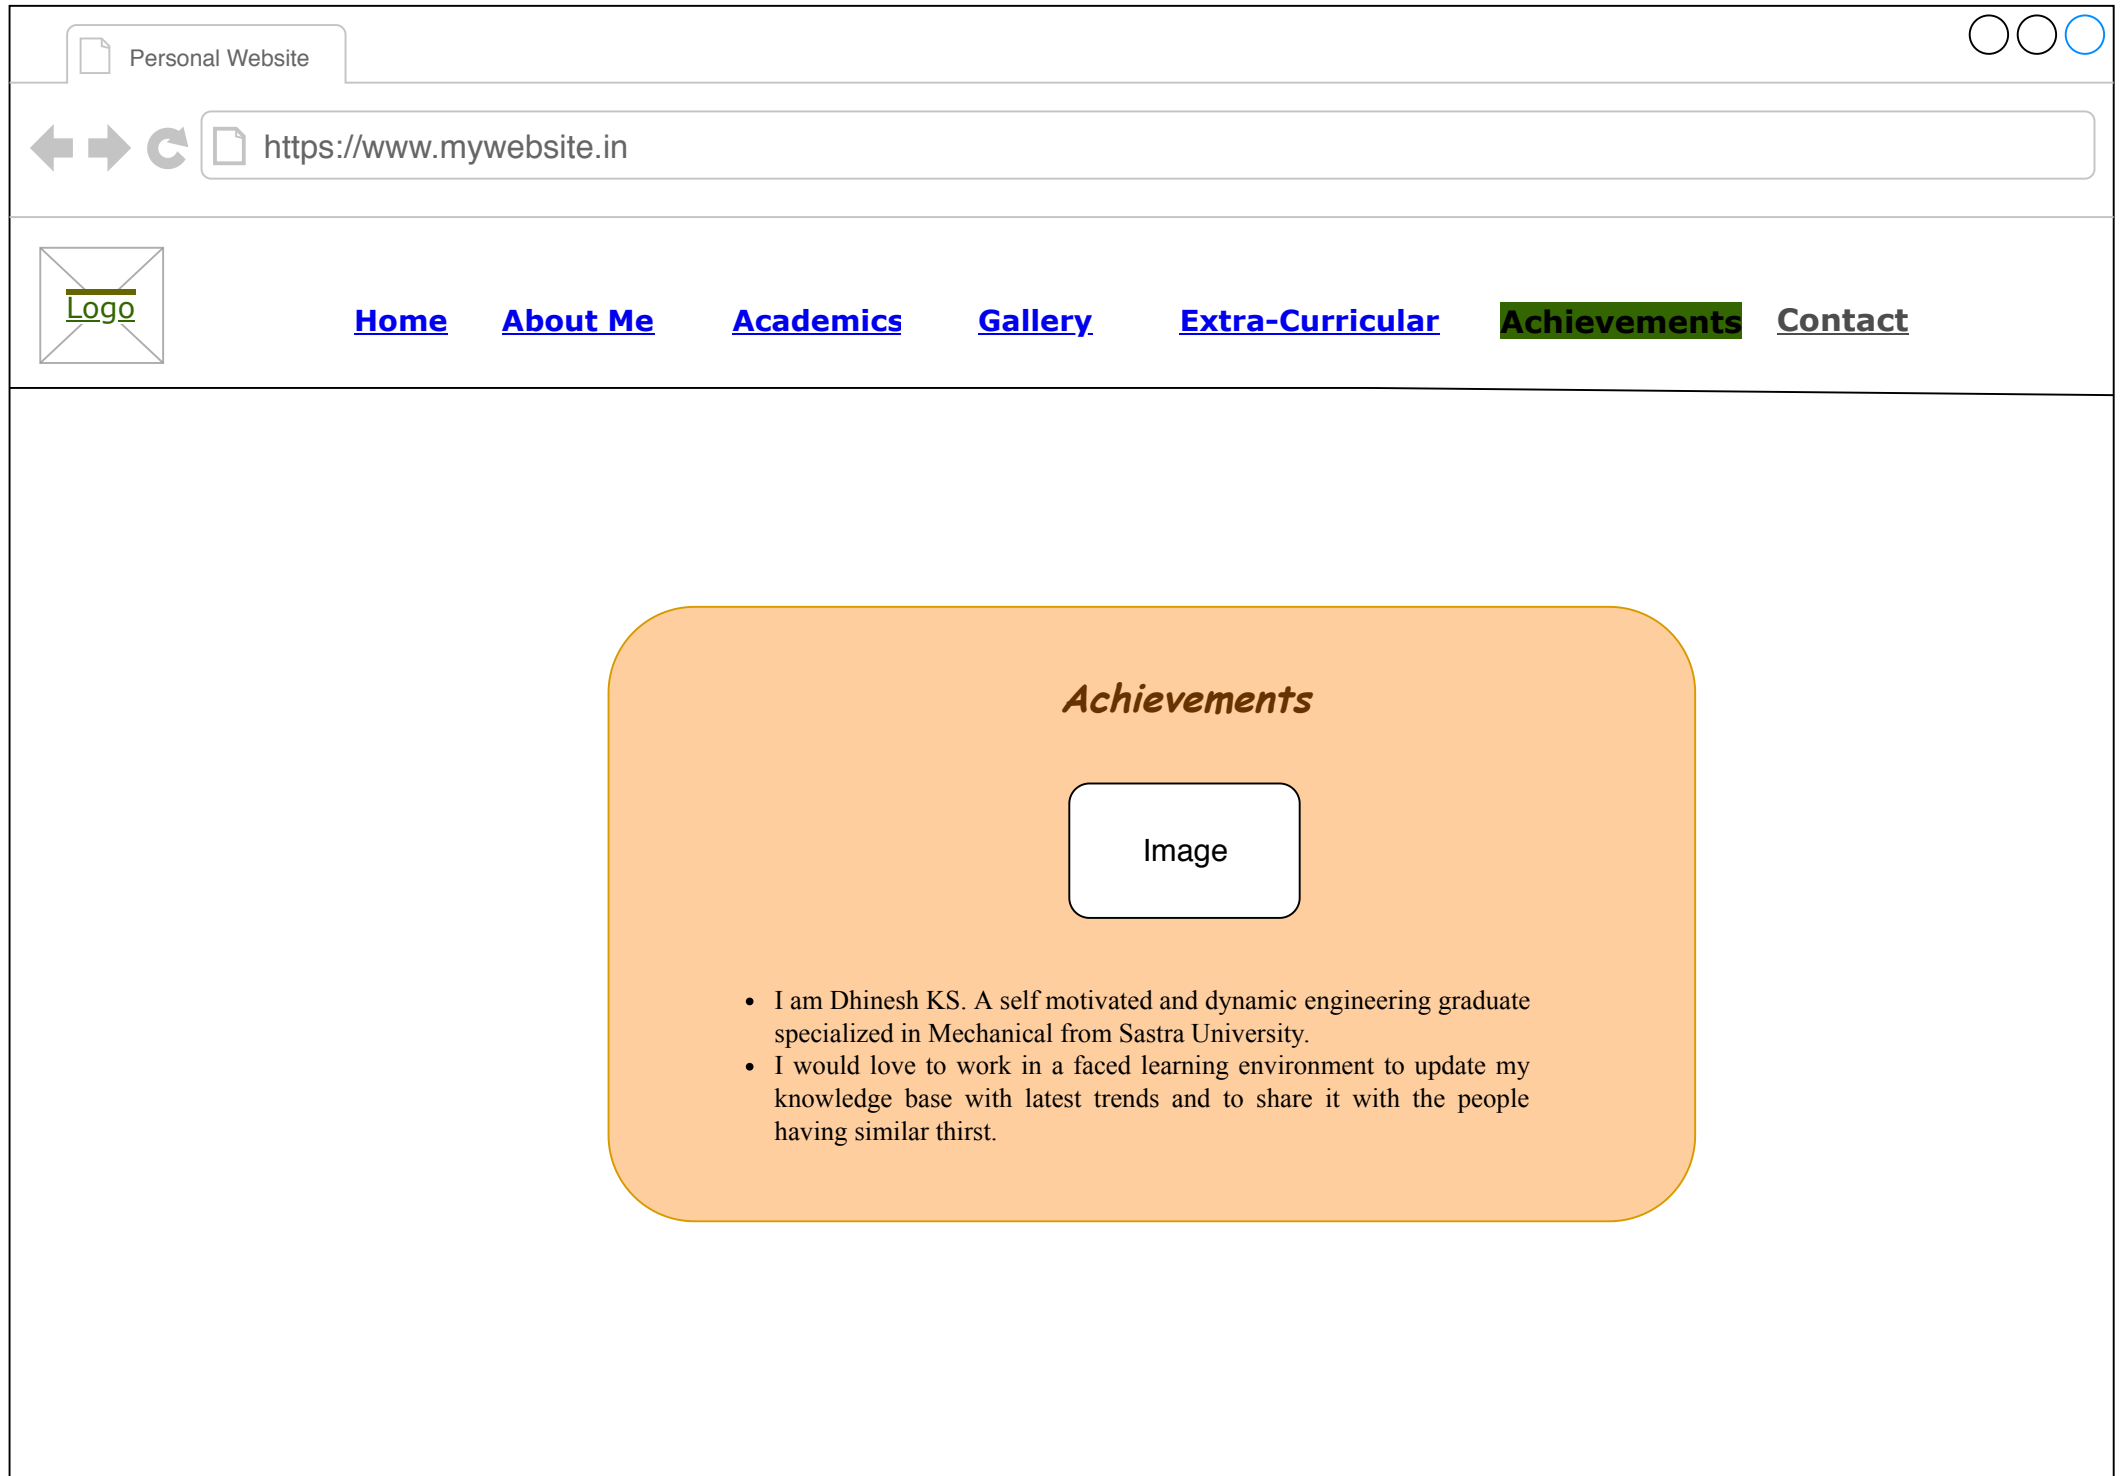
Personal Website

https://www.mywebsite.in

Logo

Home About Me Academics Gallery Extra-Curricular Achievements Contact

Achievements

Image

- I am Dhinesh KS. A self motivated and dynamic engineering graduate specialized in Mechanical from Sastra University.
- I would love to work in a faced learning environment to update my knowledge base with latest trends and to share it with the people having similar thirst.